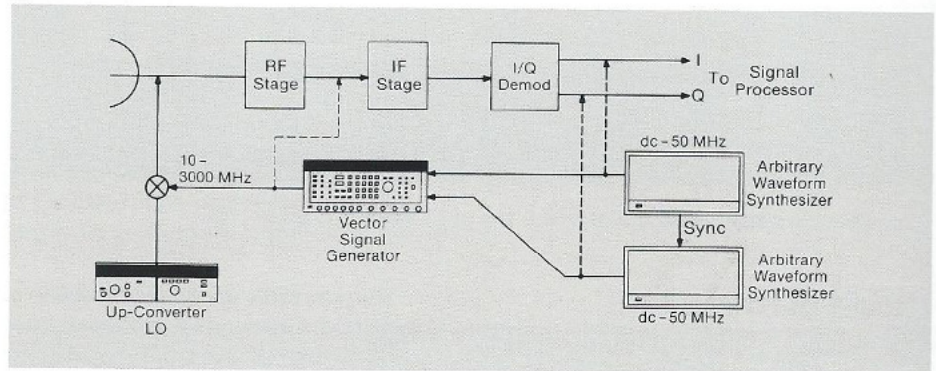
RF Stage

IF Stage

I/Q Demod

I

Q

To Signal Processor

dc - 50 MHz

Arbitrary Waveform Synthesizer

10 - 3000 MHz

Vector Signal Generator

Sync

Arbitrary Waveform Synthesizer

dc - 50 MHz

Up-Converter LO